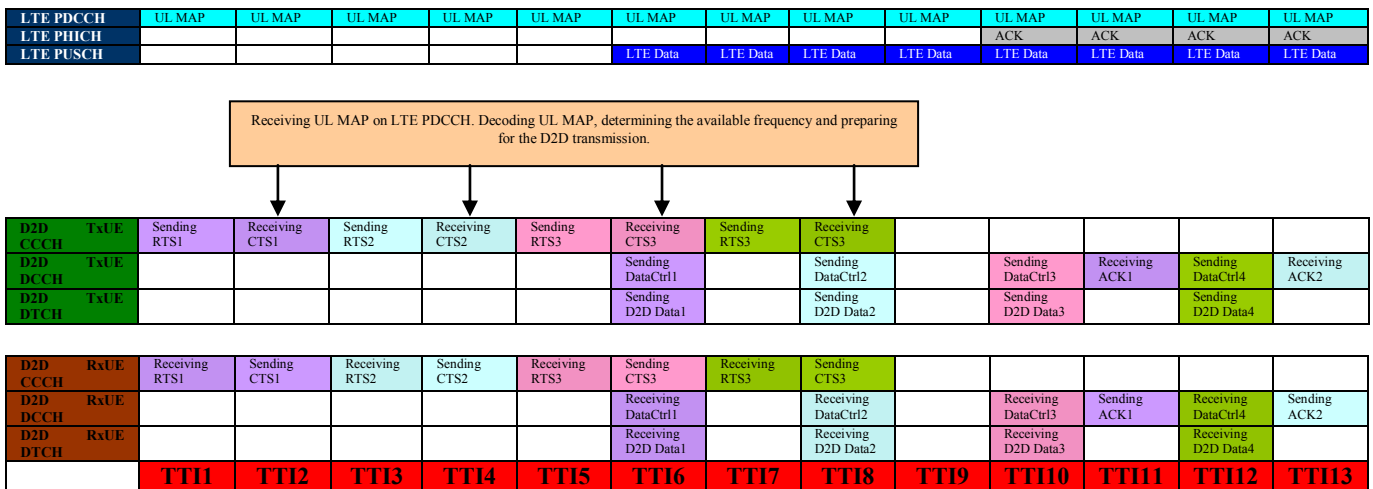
| LTE PDCCH | UL MAP | UL MAP | UL MAP | UL MAP | UL MAP | UL MAP | UL MAP | UL MAP | UL MAP | UL MAP | UL MAP | UL MAP | UL MAP |
|---|---|---|---|---|---|---|---|---|---|---|---|---|---|
| LTE PHICH | | | | | | | | | | ACK | ACK | ACK | ACK |
| LTE PUSCH | | | | | | LTE Data | LTE Data | LTE Data | LTE Data | LTE Data | LTE Data | LTE Data | LTE Data |

Receiving UL MAP on LTE PDCCH. Decoding UL MAP, determining the available frequency and preparing for the D2D transmission.

| D2D TxUE CCCH | Sending RTS1 | Receiving CTS1 | Sending RTS2 | Receiving CTS2 | Sending RTS3 | Receiving CTS3 | Sending RTS3 | Receiving CTS3 | | | | | |
|---|---|---|---|---|---|---|---|---|---|---|---|---|---|
| D2D TxUE DCCH | | | | | | Sending DataCtrl1 | | Sending DataCtrl2 | | Sending DataCtrl3 | Receiving ACK1 | Sending DataCtrl4 | Receiving ACK2 |
| D2D TxUE DTCH | | | | | | Sending D2D Data1 | | Sending D2D Data2 | | Sending D2D Data3 | | Sending D2D Data4 | |

| D2D RxUE CCCH | Receiving RTS1 | Sending CTS1 | Receiving RTS2 | Sending CTS2 | Receiving RTS3 | Sending CTS3 | Receiving RTS3 | Sending CTS3 | | | | | |
|---|---|---|---|---|---|---|---|---|---|---|---|---|---|
| D2D RxUE DCCH | | | | | | Receiving DataCtrl1 | | Receiving DataCtrl2 | | Receiving DataCtrl3 | Sending ACK1 | Receiving DataCtrl4 | Sending ACK2 |
| D2D RxUE DTCH | | | | | | Receiving D2D Data1 | | Receiving D2D Data2 | | Receiving D2D Data3 | | Receiving D2D Data4 | |
| | TTI1 | TTI2 | TTI3 | TTI4 | TTI5 | TTI6 | TTI7 | TTI8 | TTI9 | TTI10 | TTI11 | TTI12 | TTI13 |